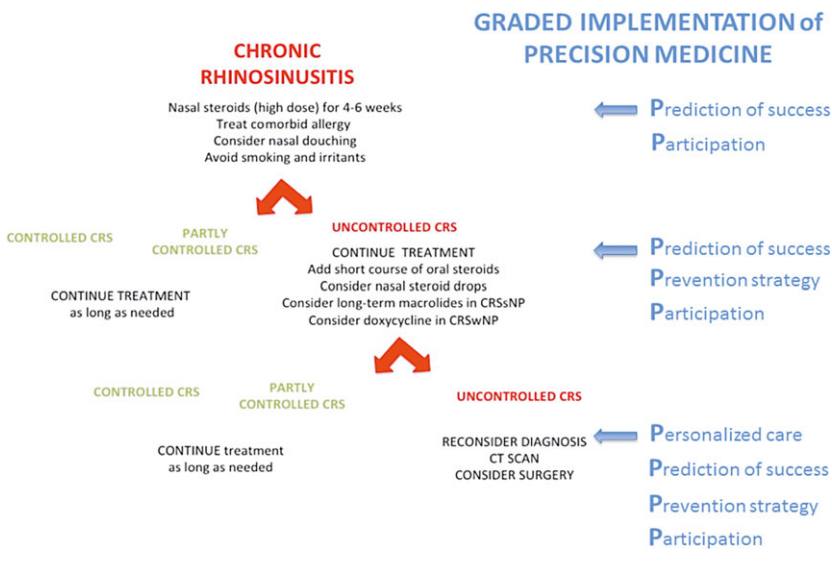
GRADED IMPLEMENTATION of PRECISION MEDICINE

CHRONIC RHINOSINUSITIS

Nasal steroids (high dose) for 4-6 weeks
Treat comorbid allergy
Consider nasal douching
Avoid smoking and irritants

Prediction of success
Participation

CONTROLLED CRS

PARTLY CONTROLLED CRS

CONTINUE TREATMENT as long as needed

UNCONTROLLED CRS

CONTINUE TREATMENT
Add short course of oral steroids
Consider nasal steroid drops
Consider long-term macrolides in CRSsNP
Consider doxycycline in CRSwNP

Prediction of success
Prevention strategy
Participation

CONTROLLED CRS

PARTLY CONTROLLED CRS

CONTINUE treatment as long as needed

UNCONTROLLED CRS

RECONSIDER DIAGNOSIS
CT SCAN
CONSIDER SURGERY

Personalized care
Prediction of success
Prevention strategy
Participation